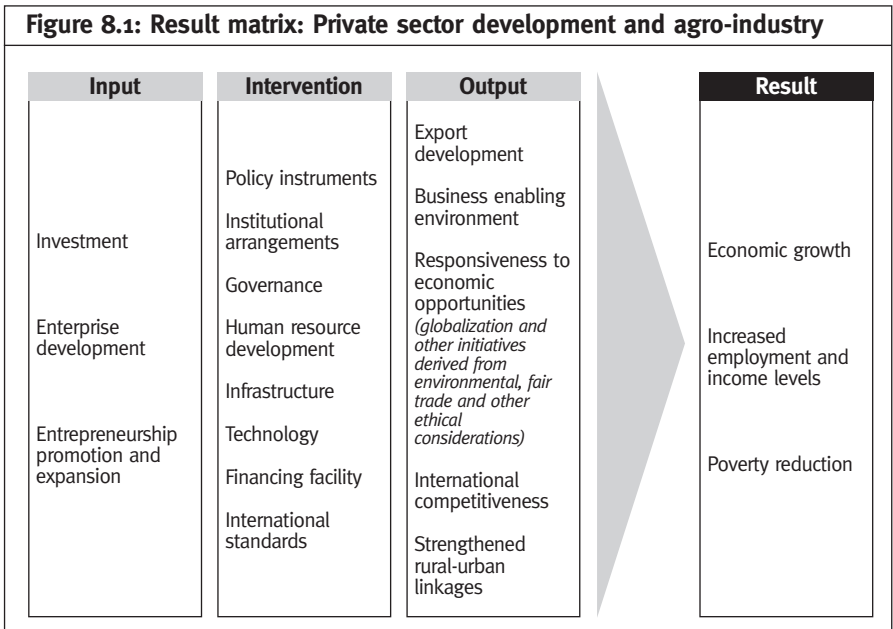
**Figure 8.1: Result matrix: Private sector development and agro-industry**

| Input | Intervention | Output | Result |
|---|---|---|---|
| Investment<br><br>Enterprise development<br><br>Entrepreneurship promotion and expansion | Policy instruments<br><br>Institutional arrangements<br><br>Governance<br><br>Human resource development<br><br>Infrastructure<br><br>Technology<br><br>Financing facility<br><br>International standards | Export development<br><br>Business enabling environment<br><br>Responsiveness to economic opportunities *(globalization and other initiatives derived from environmental, fair trade and other ethical considerations)*<br><br>International competitiveness<br><br>Strengthened rural-urban linkages | Economic growth<br><br>Increased employment and income levels<br><br>Poverty reduction |